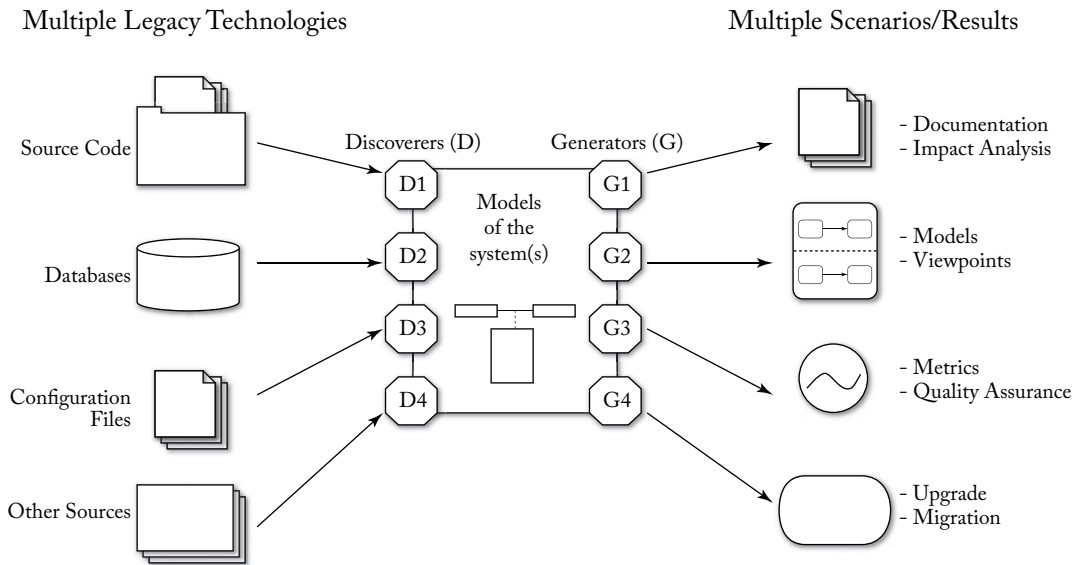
Multiple Legacy Technologies

Multiple Scenarios/Results

Source Code

Databases

Configuration Files

Other Sources

Discoverers (D)

Generators (G)

D1

D2

D3

D4

Models of the system(s)

G1

G2

G3

G4

- Documentation
- Impact Analysis

- Models
- Viewpoints

- Metrics
- Quality Assurance

- Upgrade
- Migration